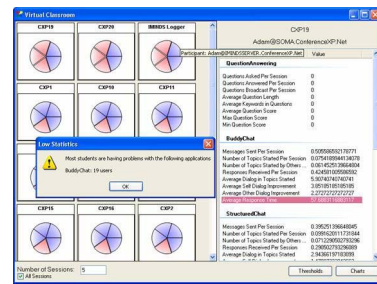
Virtual Classroom

CXP19

CXP20

IMMDS Logger

CXP1

CXP10

CXP11

CXP15

CXP16

CXP2

Low Statistics

Most students are having problems with the following applications:

BuddyChat: 19 users

OK

Number of Sessions: 5

All Sessions

CXP19

Adam@SOMA.ConferenceXP.Net

Participant: Adam@IMMDSSERVER.ConferenceXP.Net

Value

QuestionAnswering

| | |
|---|---|
| Questions Asked Per Session | 0 |
| Questions Answered Per Session | 0 |
| Questions Broadcast Per Session | 0 |
| Average Question Length | 0 |
| Average Keywords in Questions | 0 |
| Average Question Score | 0 |
| Max Question Score | 0 |
| Min Question Score | 0 |

BuddyChat

| | |
|---|---|
| Messages Sent Per Session | 0.505586592178771 |
| Number of Topics Started Per Session | 0.0754189944134078 |
| Number of Topics Started by Others ... | 0.0614525139664804 |
| Responses Received Per Session | 0.424581005586592 |
| Average Dialog in Topics Started | 5.90740740740741 |
| Average Self Dialog Improvement | 3.65185185185185 |
| Average Other Dialog Improvement | 2.27272727272727 |
| Average Response Time | 57.5083116883117 |

StructuredChat

| | |
|---|---|
| Messages Sent Per Session | 0.395251396648045 |
| Number of Topics Started Per Session | 0.0995620111731844 |
| Number of Topics Started by Others ... | 0.0712290502793296 |
| Responses Received Per Session | 0.290502793296089 |
| Average Dialog in Topics Started | 2.84366197183099 |

Thresholds

Charts